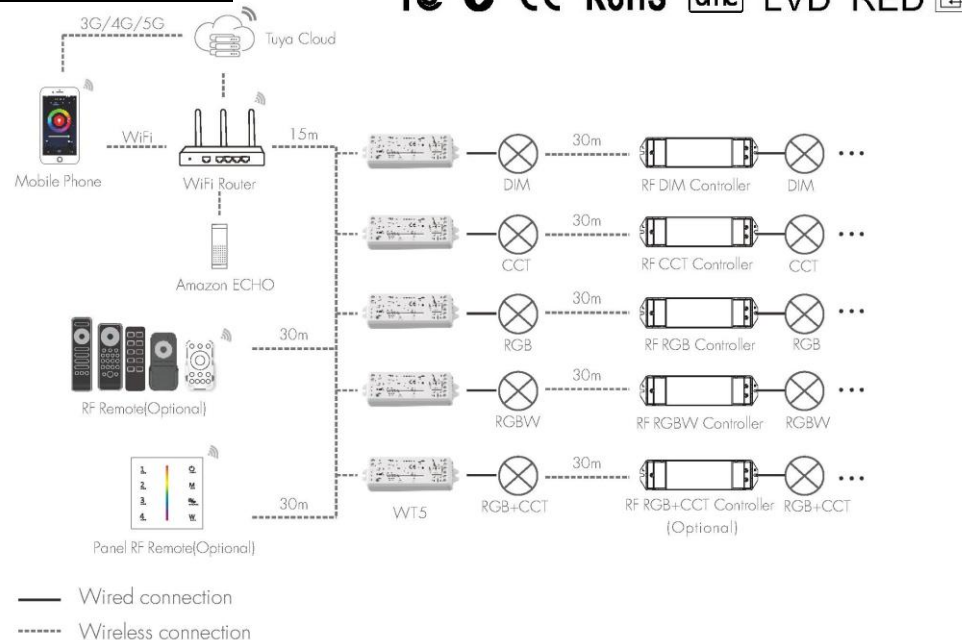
3G/4G/5G

Tuya Cloud

Mobile Phone

WiFi

WiFi Router

15m

Amazon ECHO

30m

RF Remote(Optional)

30m

Panel RF Remote(Optional)

1. 2. 3. 4.

WT5

30m

DIM

RF DIM Controller

DIM

30m

CCT

RF CCT Controller

CCT

30m

RGB

RF RGB Controller

RGB

30m

RGBW

RF RGBW Controller

RGBW

30m

RGB+CCT

RF RGB+CCT Controller (Optional)

RGB+CCT

Wired connection

Wireless connection